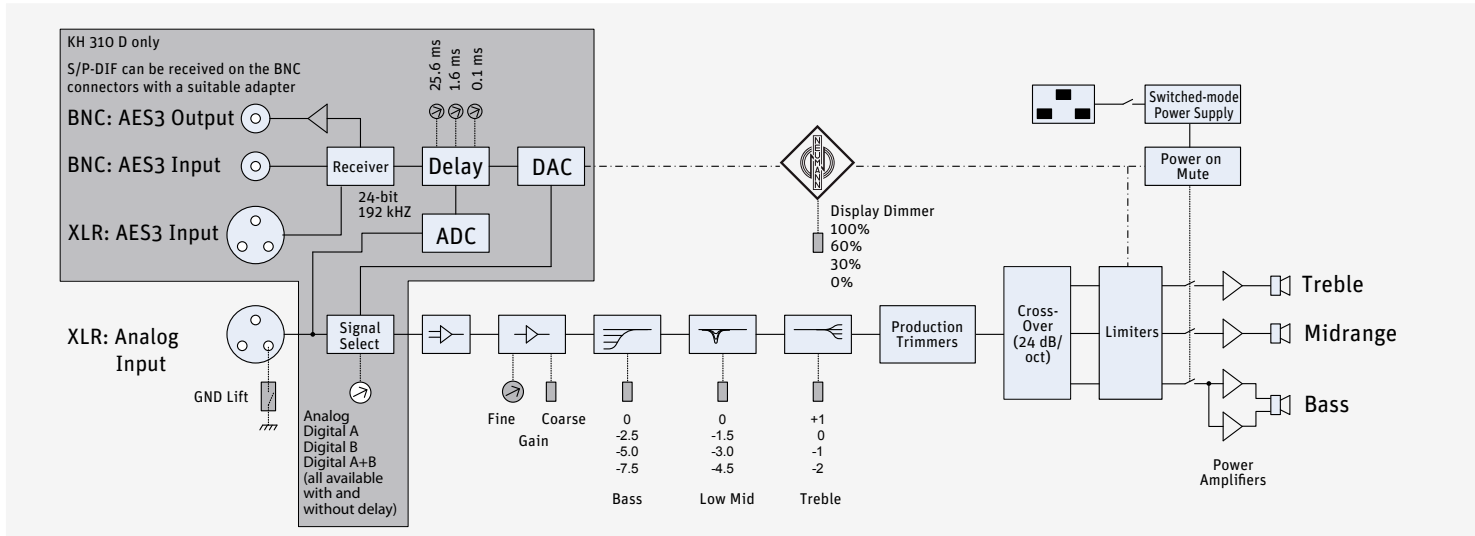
KH 310 D only

S/P-DIF can be received on the BNC connectors with a suitable adapter

25.6 ms
1.6 ms
0.1 ms

BNC: AES3 Output

BNC: AES3 Input

Receiver

Delay

DAC

24-bit
192 kHZ

XLR: AES3 Input

ADC

NEUMANN

Display Dimmer
100%
60%
30%
0%

Switched-mode Power Supply

Power on Mute

XLR: Analog Input

GND Lift

Signal Select

Analog
Digital A
Digital B
Digital A+B
(all available with and without delay)

Fine

Coarse

Gain

0
-2.5
-5.0
-7.5

Bass

0
-1.5
-3.0
-4.5

Low Mid

+1
0
-1
-2

Treble

Production Trimmers

Cross-Over (24 dB/ oct)

Limiters

Treble

Midrange

Bass

Power Amplifiers